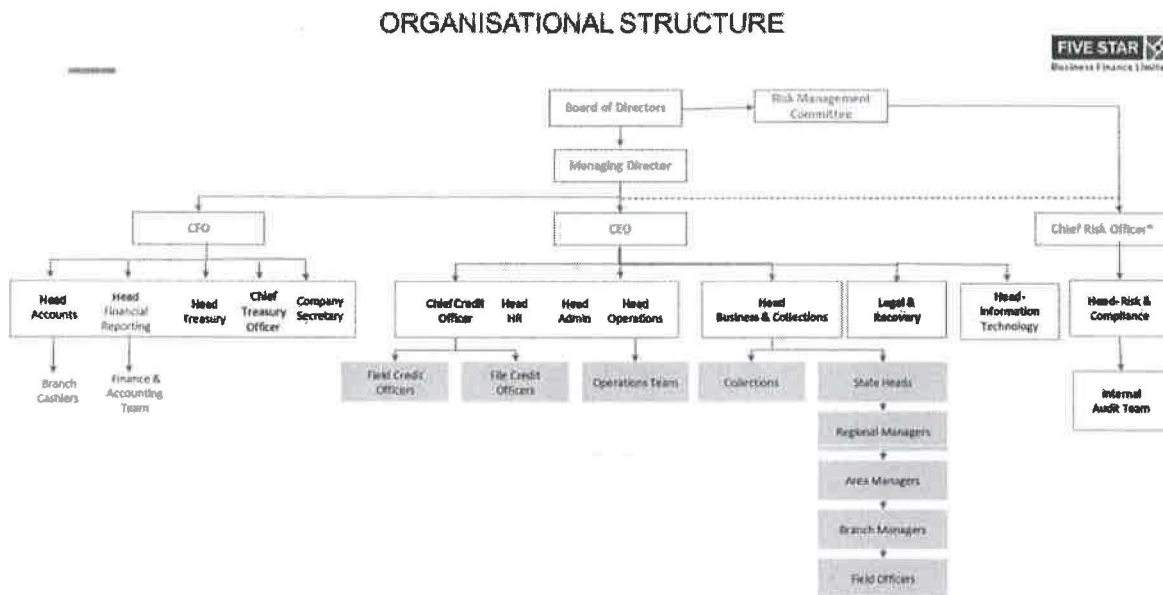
ORGANISATIONAL STRUCTURE

FIVE STAR
Business Finance Limited

Board of Directors

Risk Management Committee

Managing Director

CFO

CEO

Chief Risk Officer*

Head Accounts

Head Financial Reporting

Head Treasury

Chief Treasury Officer

Company Secretary

Branch Cashiers

Finance & Accounting Team

Chief Credit Officer

Head HR

Head Admin

Head Operations

Field Credit Officers

File Credit Officers

Operations Team

Head Business & Collections

Collections

State Heads

Regional Managers

Area Managers

Branch Managers

Field Officers

Legal & Recovery

Head-Information Technology

Head-Risk & Compliance

Internal Audit Team